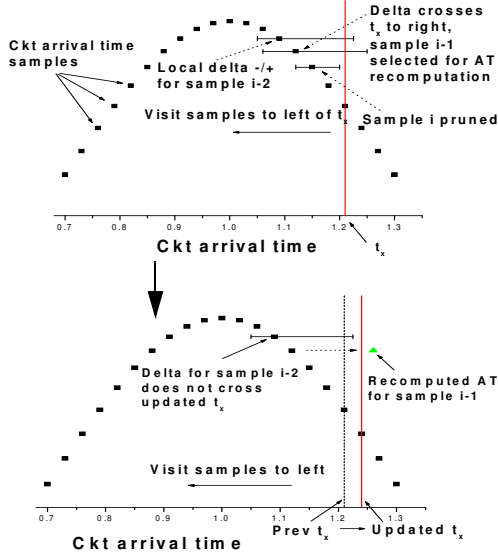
Ckt arrival time samples

Local delta -/+ for sample i-2

Delta crosses $t_x$ to right, sample i-1 selected for AT recomputation

Visit samples to left of $t_x$

Sample i pruned

0.7 0.8 0.9 1.0 1.1 1.2 1.3

Ckt arrival time

$t_x$

Delta for sample i-2 does not cross updated $t_x$

Recomputed AT for sample i-1

Visit samples to left

0.7 0.8 0.9 1.0 1.1 1.2 1.3

Prev $t_x$ Updated $t_x$

Ckt arrival time